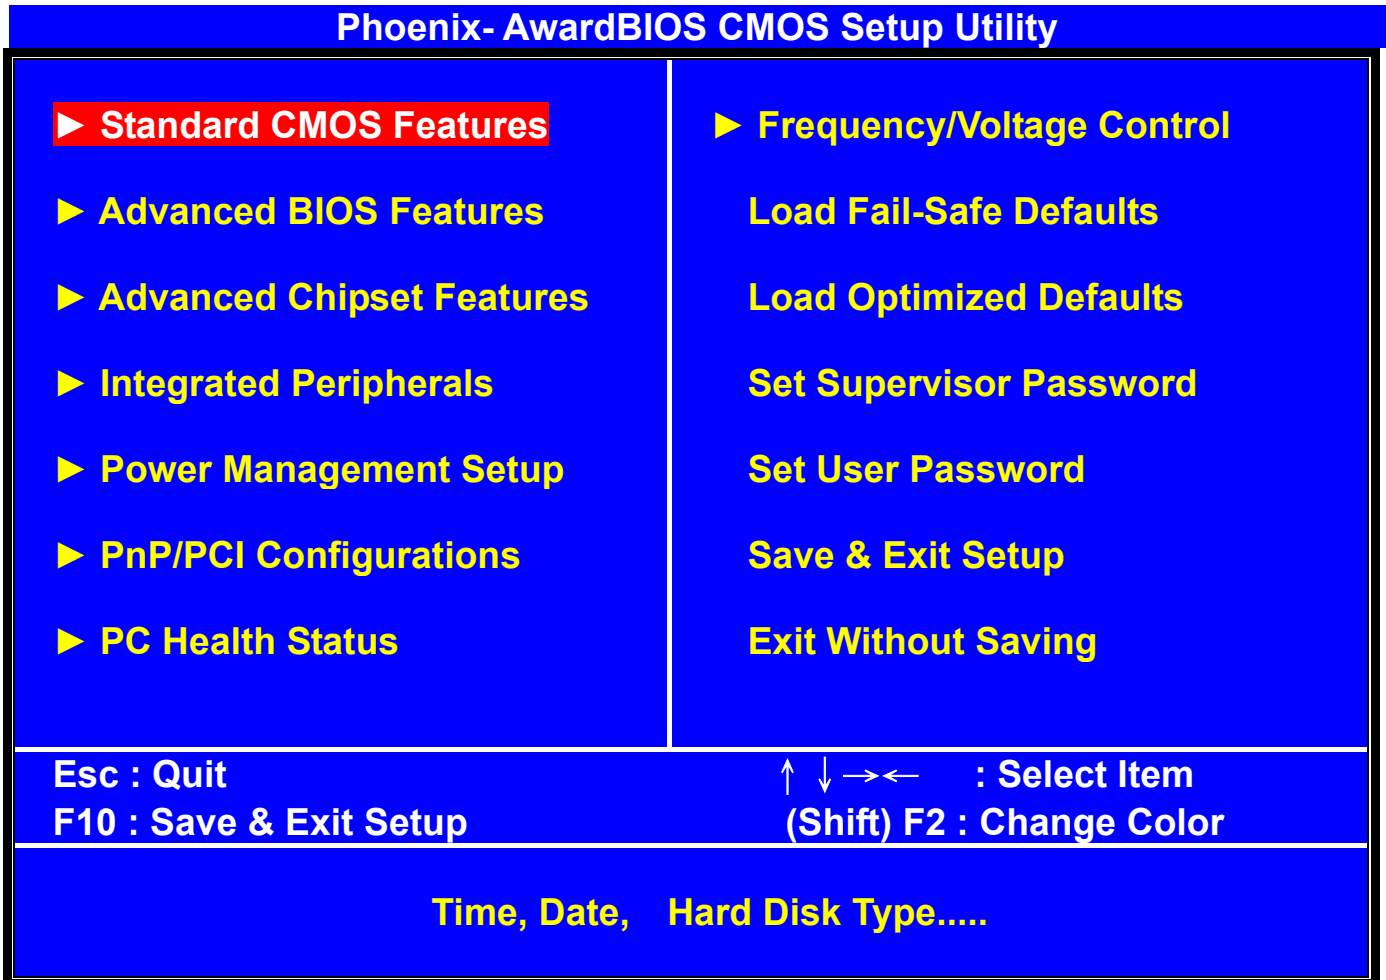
Phoenix- AwardBIOS CMOS Setup Utility

► Standard CMOS Features

► Advanced BIOS Features

► Advanced Chipset Features

► Integrated Peripherals

► Power Management Setup

► PnP/PCI Configurations

► PC Health Status

► Frequency/Voltage Control

Load Fail-Safe Defaults

Load Optimized Defaults

Set Supervisor Password

Set User Password

Save & Exit Setup

Exit Without Saving

Esc : Quit

F10 : Save & Exit Setup

↑ ↓ →← : Select Item

(Shift) F2 : Change Color

Time, Date, Hard Disk Type.....